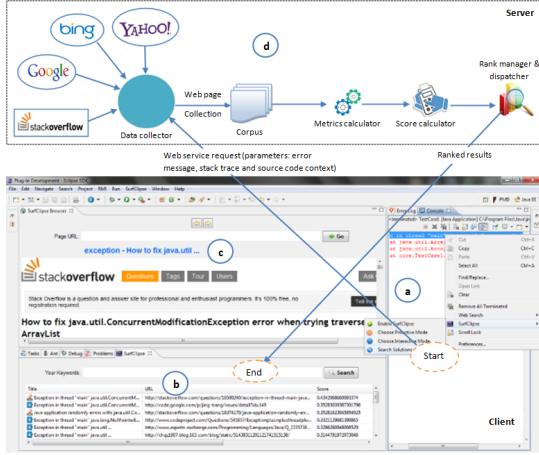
Server

bing

YAHOO!

Google

stackoverflow

d

Data collector

Web page Collection

Corpus

Metrics calculator

Score calculator

Rank manager & dispatcher

Web service request (parameters: error message, stack trace and source code context)

Ranked results

Plug-in Development - Eclipse SDK

File Edit Navigate Search Project Run SurfClipse Window Help

SurfClipse Browser

Page URL:

Go

c

exception - How to fix java.util ...

stackoverflow

Questions Tags Tour Users

Ask

Stack Overflow is a question and answer site for professional and enthusiast programmers. It's 100% free, no registration required.

How to fix java.util.ConcurrentModificationException error when trying traverse ArrayList

Tasks Ant Debug Problems SurfClipse

Your Keywords:

End

Search

b

Title

URL

Score

Exception in thread "main" java.util.ConcurrentM...

http://stackoverflow.com/questions/...

Exception in thread "main" java.util.ConcurrentM...

Java application randomly errors with java.util.Co...

Exception in thread "main" java.util.ConcurrentM...

Exception in thread "main" java.lang.NullPointerExce...

Exception in thread "main" java.util.ConcurrentM...

Exception in thread "main" java.util.ConcurrentM...

Error Log Console

a

Cut

Copy

Paste

Select All

Find/Replace...

Open Link

Clear

Remove All Terminated

Web Search

SurfClipse

Scroll Lock

Preferences...

Enable SurfClipse

Choose Proactive Mode

Choose Interactive Mode

Search Solution

Start

Client